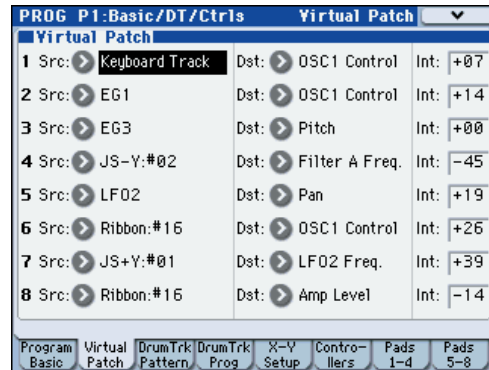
PROG P1:Basic/DT/Ctrls Virtual Patch

Virtual Patch

| | | | |
|---|---|---|---|
| 1 Src: Keyboard Track | Dst: OSC1 Control | Int: | +07 |
| 2 Src: EG1 | Dst: OSC1 Control | Int: | +14 |
| 3 Src: EG3 | Dst: Pitch | Int: | +00 |
| 4 Src: JS-Y:#02 | Dst: Filter A Freq. | Int: | -45 |
| 5 Src: LFO2 | Dst: Pan | Int: | +19 |
| 6 Src: Ribbon:#16 | Dst: OSC1 Control | Int: | +26 |
| 7 Src: JS+Y:#01 | Dst: LFO2 Freq. | Int: | +39 |
| 8 Src: Ribbon:#16 | Dst: Amp Level | Int: | -14 |

Program Basic | Virtual Patch | DrumTrk Pattern | DrumTrk Prog | X-Y Setup | Controllers | Pads 1-4 | Pads 5-8